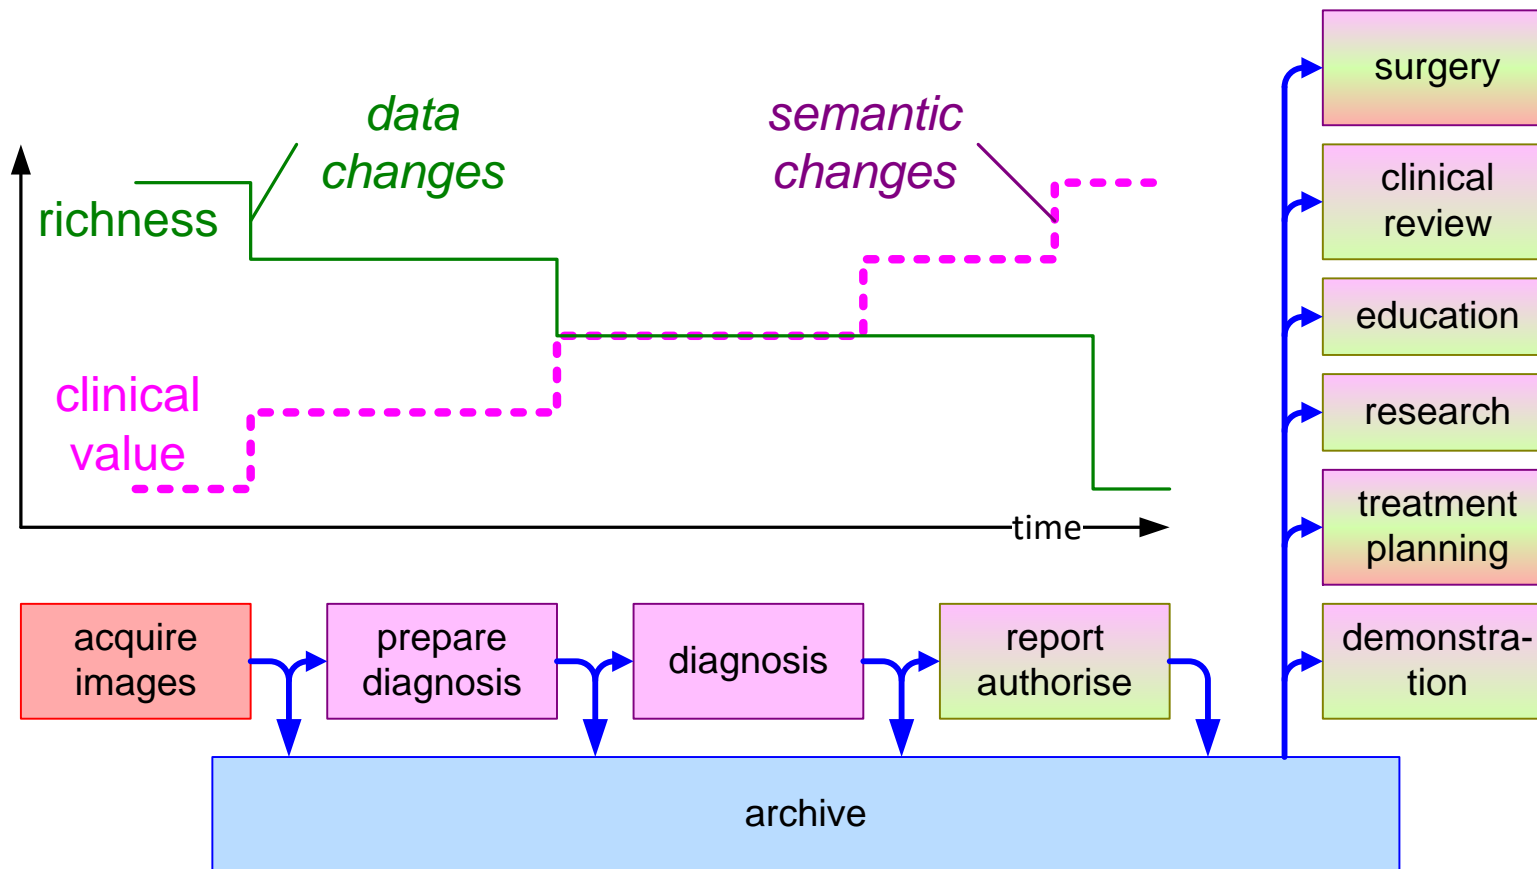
data changes

semantic changes

richness

clinical value

time

surgery

clinical review

education

research

treatment planning

demonstration

acquire images

prepare diagnosis

diagnosis

report authorise

archive